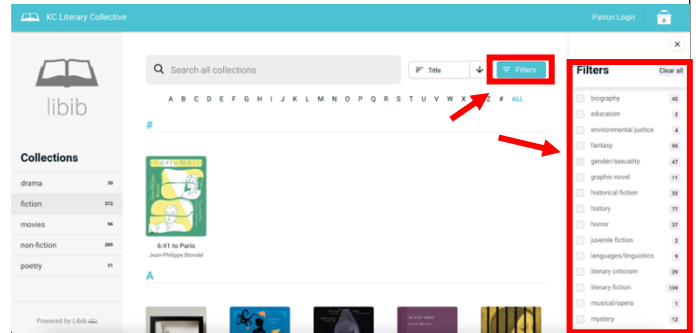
KC Literary Collective

Patron Login

libib

Collections

| drama | 30 |
|---|---|
| fiction | 372 |
| movies | 96 |
| non-fiction | 289 |
| poetry | 31 |

Powered by Libib

Search all collections

Title

Filters

A B C D E F G H I J K L M N O P Q R S T U V W X Y Z # ALL

#

6:41 to Paris
Jean-Philippe Blondel

A

Filters

Clear all

| biography | 45 |
|---|---|
| education | 3 |
| environmental justice | 4 |
| fantasy | 95 |
| gender/sexuality | 47 |
| graphic novel | 11 |
| historical fiction | 51 |
| history | 77 |
| horror | 37 |
| juvenile fiction | 2 |
| languages/linguistics | 9 |
| literary criticism | 29 |
| literary fiction | 159 |
| musical/opera | 1 |
| mystery | 12 |